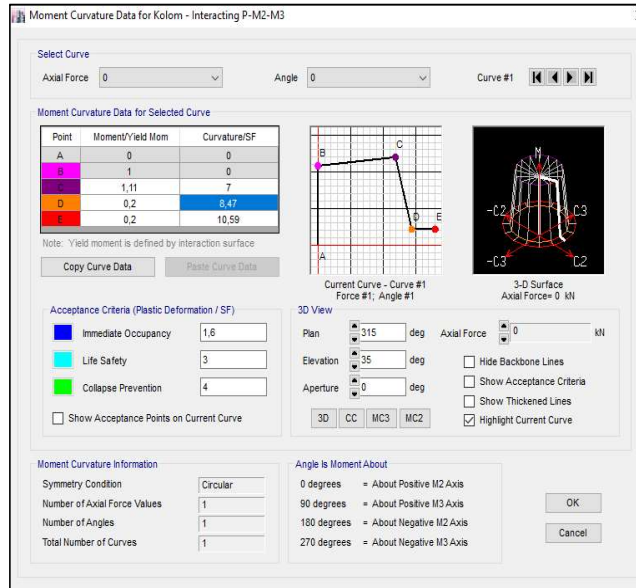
Moment Curvature Data for Kolom - Interacting P-M2-M3

Select Curve

Axial Force 0

Angle 0

Curve #1

Moment Curvature Data for Selected Curve

| Point | Moment/Yield Mom | Curvature/SF |
|---|---|---|
| A | 0 | 0 |
| B | 1 | 0 |
| C | 1,11 | 7 |
| D | 0,2 | 8,47 |
| E | 0,2 | 10,59 |

Note: Yield moment is defined by interaction surface

Copy Curve Data

Paste Curve Data

B

C

D

E

A

Current Curve - Curve #1
Force #1; Angle #1

M

-C2

C3

-C3

C2

3-D Surface
Axial Force= 0 kN

Acceptance Criteria (Plastic Deformation / SF)

Immediate Occupancy 1,6

Life Safety 3

Collapse Prevention 4

Show Acceptance Points on Current Curve

3D View

Plan 315 deg

Elevation 35 deg

Aperture 0 deg

Axial Force 0 kN

Hide Backbone Lines

Show Acceptance Criteria

Show Thickened Lines

Highlight Current Curve

3D CC MC3 MC2

Moment Curvature Information

Symmetry Condition Circular

Number of Axial Force Values 1

Number of Angles 1

Total Number of Curves 1

Angle Is Moment About

0 degrees = About Positive M2 Axis

90 degrees = About Positive M3 Axis

180 degrees = About Negative M2 Axis

270 degrees = About Negative M3 Axis

OK

Cancel